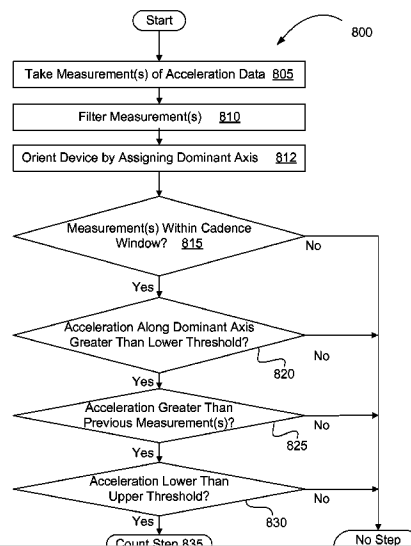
Start

800

Take Measurement(s) of Acceleration Data 805

Filter Measurement(s) 810

Orient Device by Assigning Dominant Axis 812

Measurement(s) Within Cadence Window? 815

No

Yes

Acceleration Along Dominant Axis Greater Than Lower Threshold?

No

820

Yes

Acceleration Greater Than Previous Measurement(s)?

No

825

Yes

Acceleration Lower Than Upper Threshold?

No

830

Yes

Count Step 835

No Step